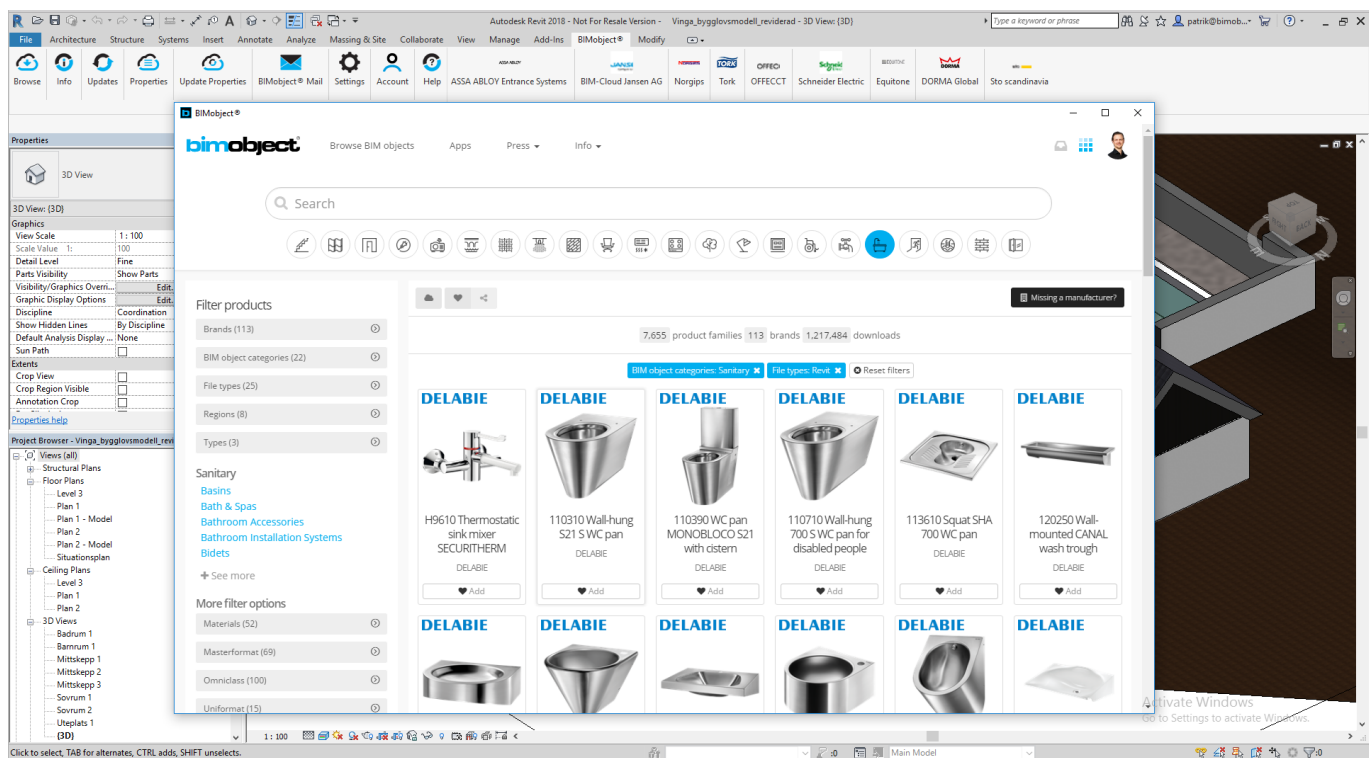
Autodesk Revit 2018 - Not For Resale Version - Vinga_bygglovsmodell_reviderad - 3D View: {3D}

Type a keyword or phrase

patrik@bimob...

File Architecture Structure Systems Insert Annotate Analyze Massing & Site Collaborate View Manage Add-Ins BIMobject® Modify

Browse Info Updates Properties Update Properties BIMobject® Mail Settings Account Help ASSA ABLOY Entrance Systems BIM-Cloud Jansen AG Norgips Tork OFFECCT Schneider Electric Equitone DORMA Global Sto scandinavia

Properties

3D View

3D View: {3D}

Graphics

| | |
|---|---|
| View Scale | 1 : 100 |
| Scale Value 1: | 100 |
| Detail Level | Fine |
| Parts Visibility | Show Parts |
| Visibility/Graphics Overri... | Edit... |
| Graphic Display Options | Edit... |
| Discipline | Coordination |
| Show Hidden Lines | By Discipline |
| Default Analysis Display ... | None |
| Sun Path | |

Extents

| | |
|---|---|
| Crop View | |
| Crop Region Visible | |
| Annotation Crop | |

Properties help

Project Browser - Vinga_bygglovsmodell_revi

Views (all)
Structural Plans
Floor Plans
Level 3
Plan 1
Plan 1 - Model
Plan 2
Plan 2 - Model
Situationsplan
Ceiling Plans
Level 3
Plan 1
Plan 2
3D Views
Badrum 1
Barnrum 1
Mittskepp 1
Mittskepp 2
Mittskepp 3
Sovrum 1
Sovrum 2
Uteplats 1
{3D}

BIMobject®

bimobject

Browse BIM objects Apps Press Info

Search

Missing a manufacturer?

Filter products

Brands (113)
BIM object categories (22)
File types (25)
Regions (8)
Types (3)

Sanitary
Basins
Bath & Spas
Bathroom Accessories
Bathroom Installation Systems
Bidets
See more

More filter options
Materials (52)
Masterformat (69)
Omniclass (100)
Uniformat (15)

7,655 product families 113 brands 1,217,484 downloads

BIM object categories: Sanitary File types: Revit Reset filters

DELABIE
H9610 Thermostatic sink mixer SECURITHERM
DELABIE
Add

DELABIE
110310 Wall-hung S21 S WC pan
DELABIE
Add

DELABIE
110390 WC pan MONOBLOCO S21 with cistern
DELABIE
Add

DELABIE
110710 Wall-hung 700 S WC pan for disabled people
DELABIE
Add

DELABIE
113610 Squat SHA 700 WC pan
DELABIE
Add

DELABIE
120250 Wall-mounted CANAL wash trough
DELABIE
Add

DELABIE
DELABIE
DELABIE
DELABIE
DELABIE
DELABIE

Activate Windows
Go to Settings to activate Windows.

1 : 100

Click to select, TAB for alternates, CTRL adds, SHIFT unselects.

:0

Main Model

:0